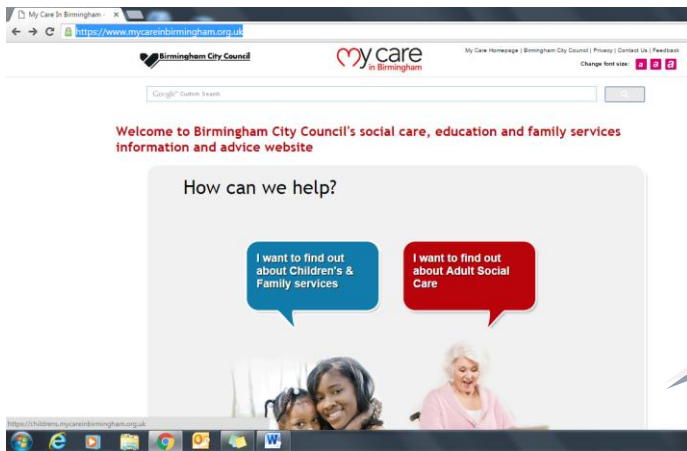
My Care In Birmingham -

https://www.mycareinbirmingham.org.uk

Birmingham City Council

my care in Birmingham

My Care Homepage | Birmingham City Council | Privacy | Contact Us | Feedback

Change font size: a a a

Google™ Custom Search

Welcome to Birmingham City Council's social care, education and family services information and advice website

How can we help?

I want to find out about Children's & Family services

I want to find out about Adult Social Care

https://childrens.mycareinbirmingham.org.uk